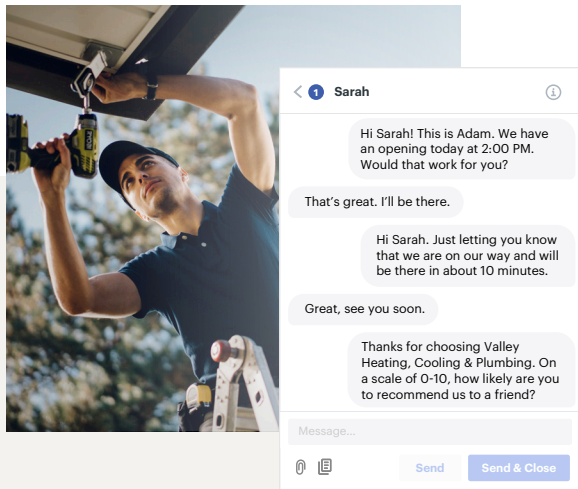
1 Sarah

Hi Sarah! This is Adam. We have an opening today at 2:00 PM. Would that work for you?

That's great. I'll be there.

Hi Sarah. Just letting you know that we are on our way and will be there in about 10 minutes.

Great, see you soon.

Thanks for choosing Valley Heating, Cooling & Plumbing. On a scale of 0-10, how likely are you to recommend us to a friend?

Message...

Send

Send & Close